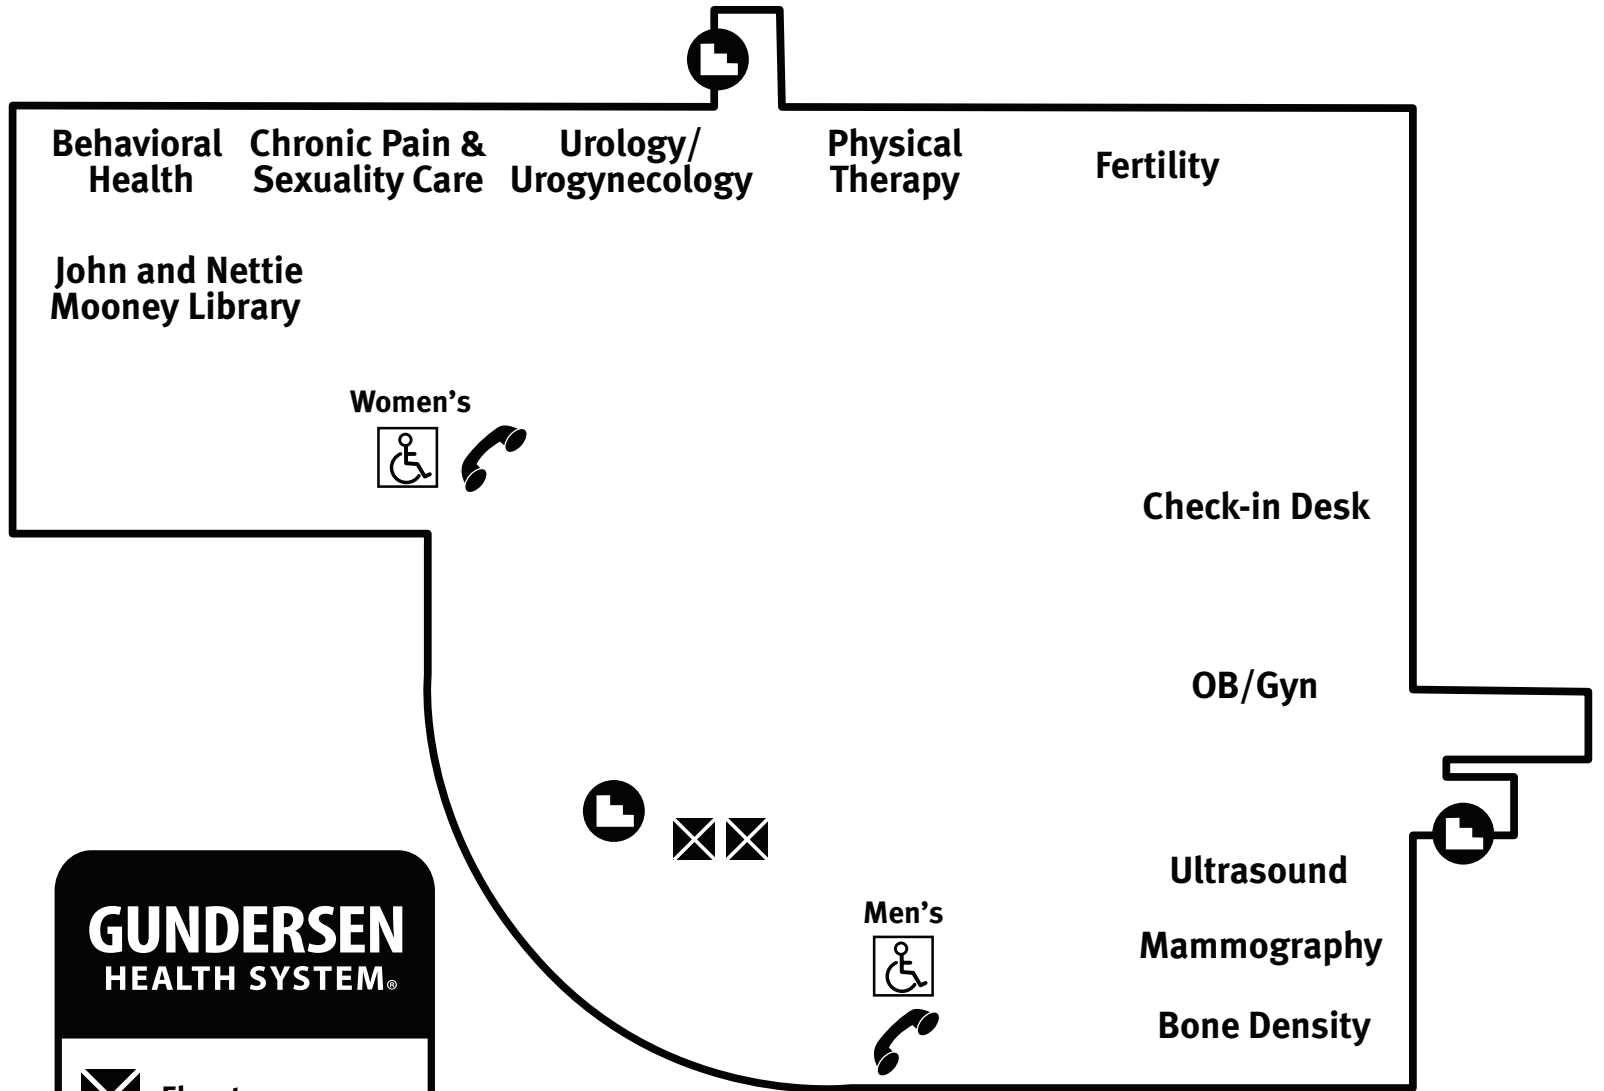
Behavioral Health

Chronic Pain & Sexuality Care

Urology/ Urogynecology

Physical Therapy

Fertility

John and Nettie Mooney Library

Women's

Check-in Desk

OB/Gyn

Ultrasound

Men's

Mammography

Bone Density

GUNDERSEN
HEALTH SYSTEM®

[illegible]